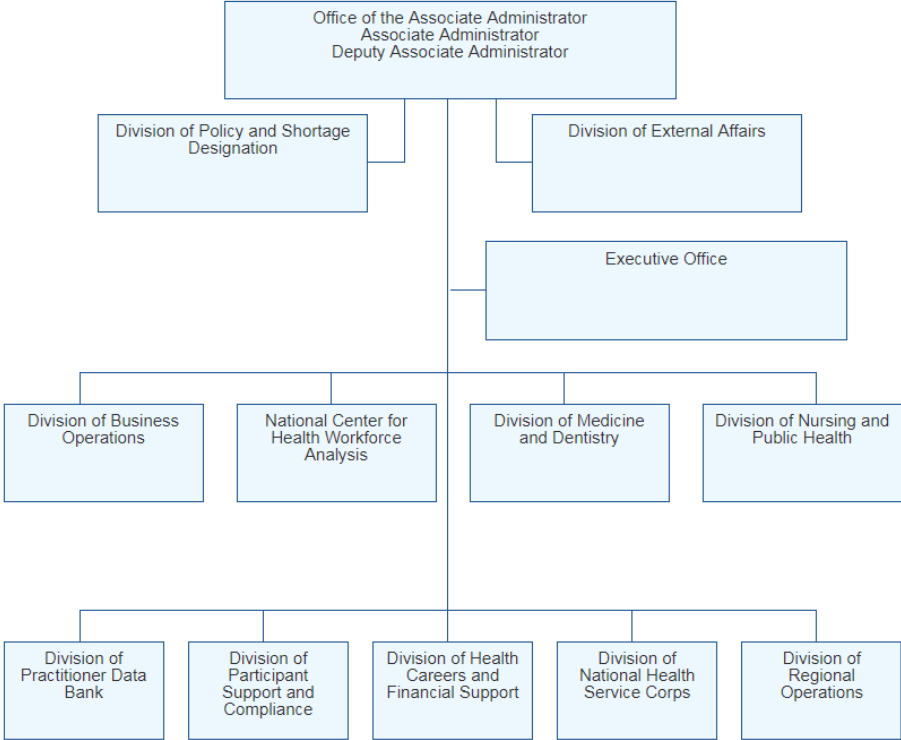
Office of the Associate Administrator
Associate Administrator
Deputy Associate Administrator

Division of Policy and Shortage Designation

Division of External Affairs

Executive Office

Division of Business Operations

National Center for Health Workforce Analysis

Division of Medicine and Dentistry

Division of Nursing and Public Health

Division of Practitioner Data Bank

Division of Participant Support and Compliance

Division of Health Careers and Financial Support

Division of National Health Service Corps

Division of Regional Operations